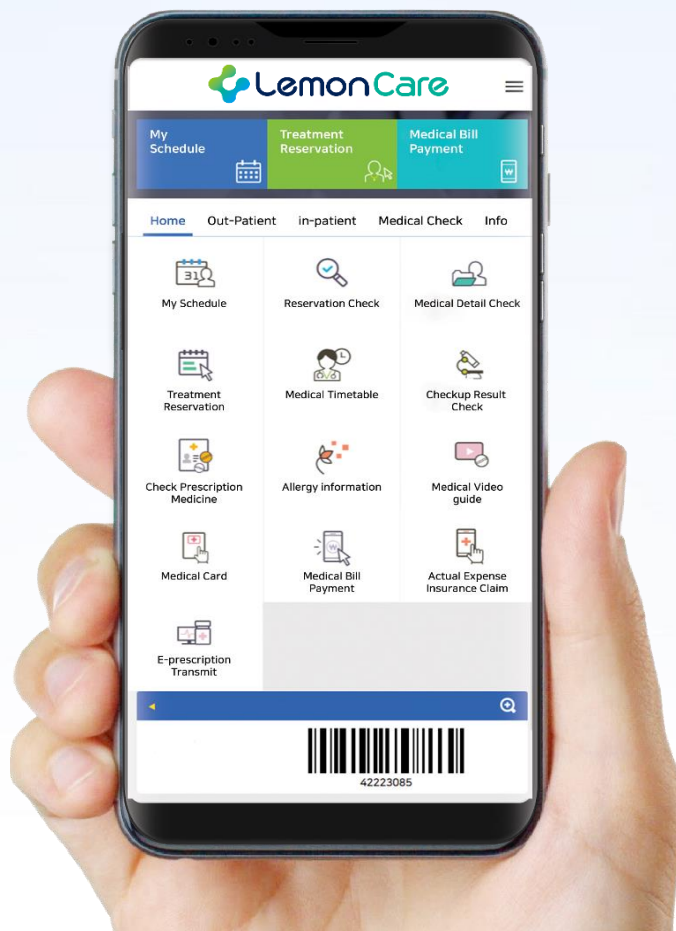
LemonCare

My Schedule

Treatment Reservation

Medical Bill Payment

Home
Out-Patient
in-patient
Medical Check
Info

31

My Schedule
Reservation Check
Medical Detail Check
Treatment Reservation
Medical Timetable
Checkup Result Check
Check Prescription Medicine
Allergy information
Medical Video guide
Medical Card
Medical Bill Payment
Actual Expense Insurance Claim
E-prescription Transmit

42223085